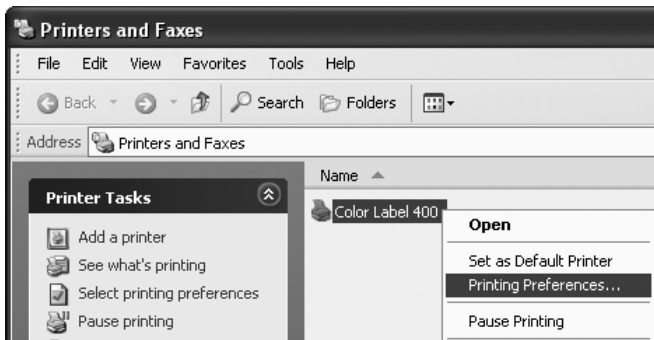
Printers and Faxes

File Edit View Favorites Tools Help

Back Search Folders

Address Printers and Faxes

Name

Printer Tasks

Add a printer
See what's printing
Select printing preferences
Pause printing

Color Label 400

Open
Set as Default Printer
Printing Preferences...
Pause Printing